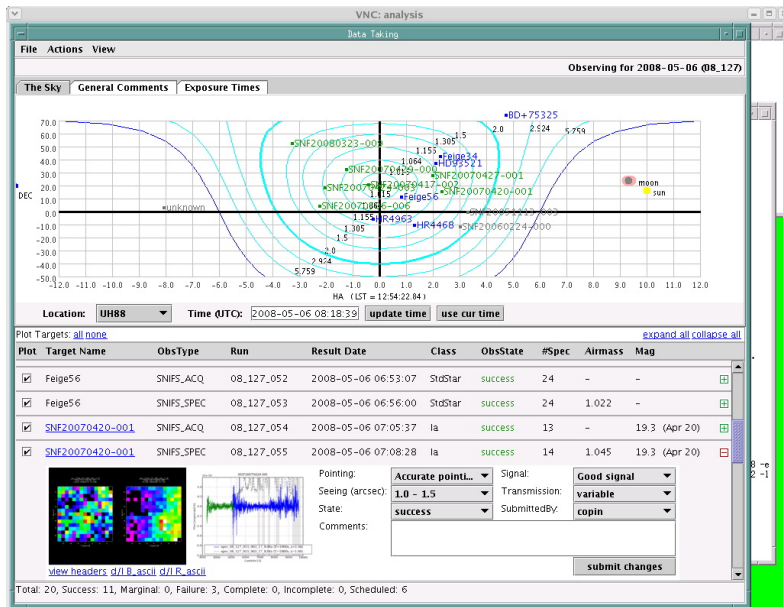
VNC: analysis

Data Taking

File Actions View

Observing for 2008-05-06 (08_127)

The Sky | General Comments | Exposure Times

BD+75325
SNF20080323-009
Feige34
HD93521
SNF2007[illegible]
SNF20070417-002
SNF20070427-001
SNF20070420-001
SNF200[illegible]
SNF2007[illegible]06-006
Feige56
unknown
HR4963
HR4468
SNF20060224-000
SNF20051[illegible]
moon
sun

DEC

70.0
60.0
50.0
40.0
30.0
20.0
10.0
0.0
-10.0
-20.0
-30.0
-40.0
-50.0

2.0 2.924 5.759 1.5 1.305 1.155 1.064 1.015 1.015 1.155 1.305 1.5 2.0 2.924 5.759

-12.0 -11.0 -10.0 -9.0 -8.0 -7.0 -6.0 -5.0 -4.0 -3.0 -2.0 -1.0 0.0 1.0 2.0 3.0 4.0 5.0 6.0 7.0 8.0 9.0 10.0 11.0 12.0

HA (LST = 12:54:22.84)

Location: UH88 Time (UTC): 2008-05-06 08:18:39 update time use cur time

Plot Targets: all none expand all collapse all

| Plot | Target Name | ObsType | Run | Result Date | Class | ObsState | #Spec | Airmass | Mag |
|---|---|---|---|---|---|---|---|---|---|
| ☑ | Feige56 | SNIFS_ACQ | 08_127_052 | 2008-05-06 06:53:07 | StdStar | success | 24 | – | – |
| ☑ | Feige56 | SNIFS_SPEC | 08_127_053 | 2008-05-06 06:56:00 | StdStar | success | 24 | 1.022 | – |
| ☑ | SNF20070420-001 | SNIFS_ACQ | 08_127_054 | 2008-05-06 07:05:37 | Ia | success | 13 | – | 19.3 (Apr 20) |
| ☑ | SNF20070420-001 | SNIFS_SPEC | 08_127_055 | 2008-05-06 07:08:28 | Ia | success | 14 | 1.045 | 19.3 (Apr 20) |

Pointing: Accurate pointi... Signal: Good signal
Seeing (arcsec): 1.0 - 1.5 Transmission: variable
State: success SubmittedBy: copin
Comments:

view headers d/I B_ascii d/I R_ascii

submit changes

Total: 20, Success: 11, Marginal: 0, Failure: 3, Complete: 0, Incomplete: 0, Scheduled: 6